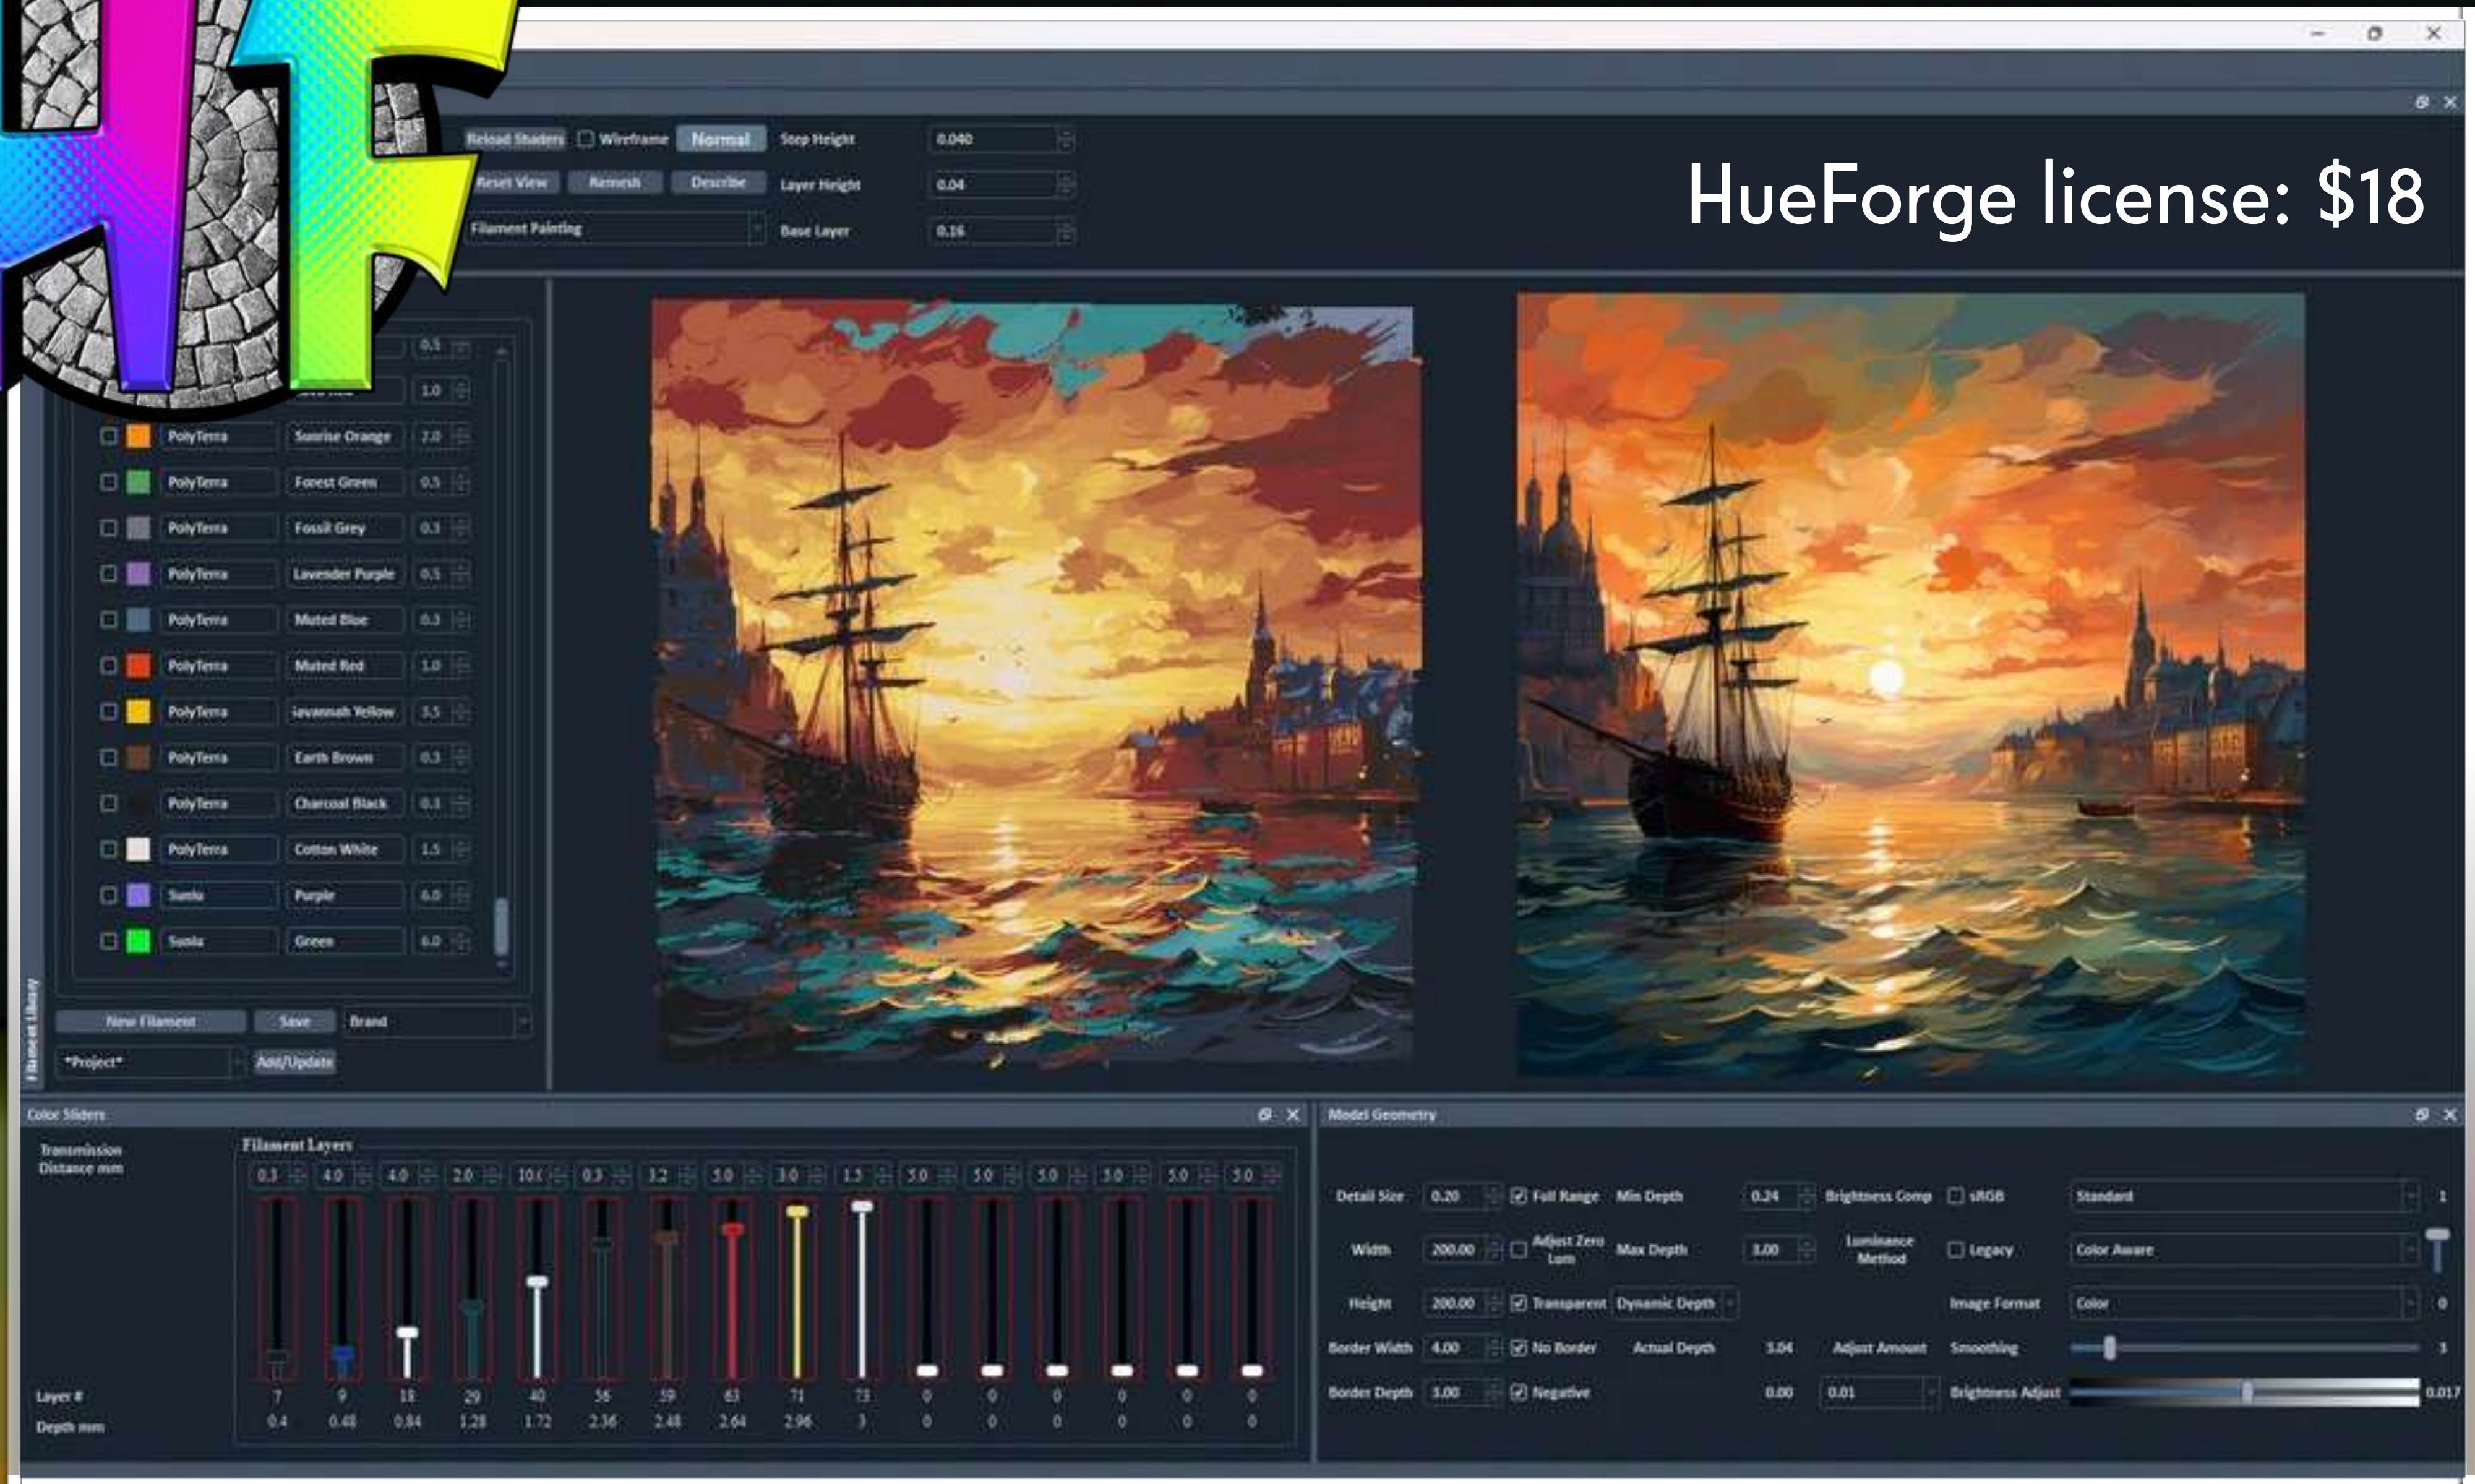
HueForge license: $18

Reload Shaders | Wireframe | Normal | Step Height 0.040
Reset View | Remesh | Describe | Layer Height 0.04
Filament Painting | Base Layer 0.16

0.5
1.0

| | | | |
|---|---|---|---|
| PolyTerra | Sunrise Orange | 2.0 |
| PolyTerra | Forest Green | 0.5 |
| PolyTerra | Fossil Grey | 0.3 |
| PolyTerra | Lavender Purple | 0.5 |
| PolyTerra | Muted Blue | 0.3 |
| PolyTerra | Muted Red | 1.0 |
| PolyTerra | iavannah Yellow | 3.5 |
| PolyTerra | Earth Brown | 0.3 |
| PolyTerra | Charcoal Black | 0.3 |
| PolyTerra | Cotton White | 1.5 |
| Sunlu | Purple | 6.0 |
| Sunlu | Green | 6.0 |

New Filament | Save | Brand
*Project* | Add/Update
Filament Library

Color Sliders
Transmission Distance mm
Filament Layers
0.3 4.0 4.0 2.0 10.( 0.3 3.2 5.0 3.0 1.5 5.0 5.0 5.0 5.0 5.0 5.0
Layer # 7 9 18 29 40 56 59 63 71 73 0 0 0 0 0 0
Depth mm 0.4 0.48 0.84 1.28 1.72 2.36 2.48 2.64 2.96 3 0 0 0 0 0 0

Model Geometry
Detail Size 0.20 | Full Range | Min Depth 0.24 | Brightness Comp | sRGB | Standard 1
Width 200.00 | Adjust Zero Lum | Max Depth 3.00 | Luminance Method | Legacy | Color Aware
Height 200.00 | Transparent | Dynamic Depth | Image Format | Color 0
Border Width 4.00 | No Border | Actual Depth 3.04 | Adjust Amount | Smoothing 3
Border Depth 3.00 | Negative | 0.00 | 0.01 | Brightness Adjust 0.017